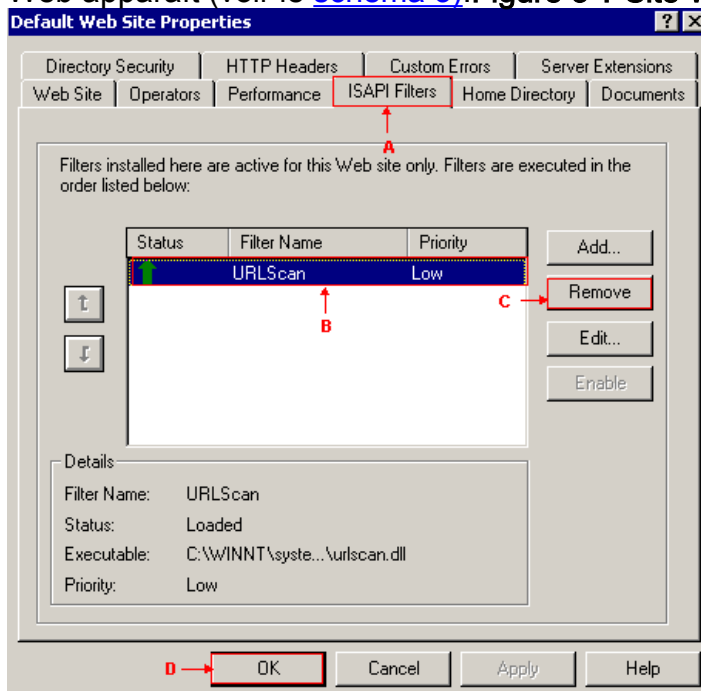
Web apparaît (voir le schéma 5).Figure 5 : Site Web

Default Web Site Properties

? X

Directory Security | HTTP Headers | Custom Errors | Server Extensions

Web Site | Operators | Performance | ISAPI Filters | Home Directory | Documents

A

Filters installed here are active for this Web site only. Filters are executed in the order listed below:

| Status | Filter Name | Priority |
|---|---|---|
| | URLScan | Low |

B

C

Add...

Remove

Edit...

Enable

Details

Filter Name: URLScan

Status: Loaded

Executable: C:\WINNT\syste...\urlscan.dll

Priority: Low

D

OK

Cancel

Apply

Help